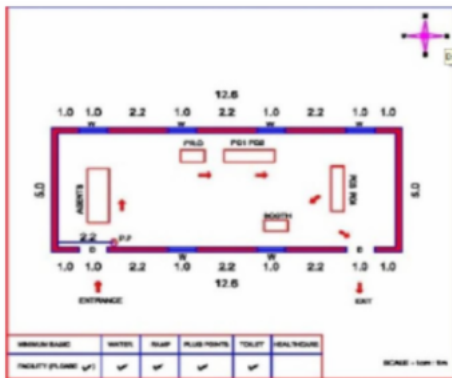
12.6

1.0 1.0 2.2 1.0 2.2 1.0 2.2 1.0 1.0

W W W W

5.0

AGENTS

PRLO

PO1 PO2

PO3 RO

BOOTH

5.0

2.2

D P.P

W W D

1.0 1.0 2.2 1.0 2.2 1.0 2.2 1.0 1.0

12.6

ENTRANCE

EXIT

| MINIMUM BASIC | WATER | RAMP | PLUG POINTS | TOILET | HEALTHCARE |
|---|---|---|---|---|---|
| FACILITY (PLEASE ✓) | ✓ | ✓ | ✓ | ✓ | ✓ |

SCALE – 1cm : 1m